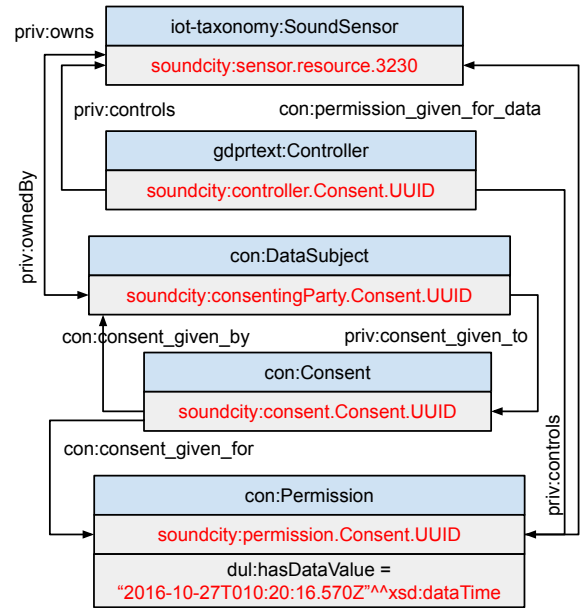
priv:owns

iot-taxonomy:SoundSensor

soundcity:sensor.resource.3230

priv:controls

con:permission_given_for_data

gdprtext:Controller

soundcity:controller.Consent.UUID

priv:ownedBy

con:DataSubject

soundcity:consentingParty.Consent.UUID

con:consent_given_by

priv:consent_given_to

con:Consent

soundcity:consent.Consent.UUID

con:consent_given_for

priv:controls

con:Permission

soundcity:permission.Consent.UUID

dul:hasDataValue =
"2016-10-27T010:20:16.570Z"^^xsd:dataTime